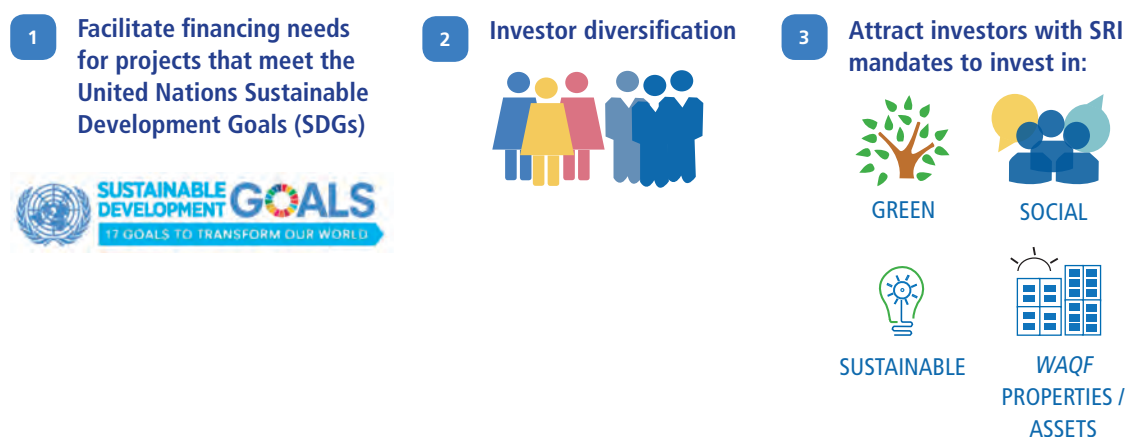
1

Facilitate financing needs for projects that meet the United Nations Sustainable Development Goals (SDGs)

SUSTAINABLE DEVELOPMENT GOALS

17 GOALS TO TRANSFORM OUR WORLD

2

Investor diversification

3

Attract investors with SRI mandates to invest in:

GREEN

SOCIAL

SUSTAINABLE

*WAQF* PROPERTIES / ASSETS